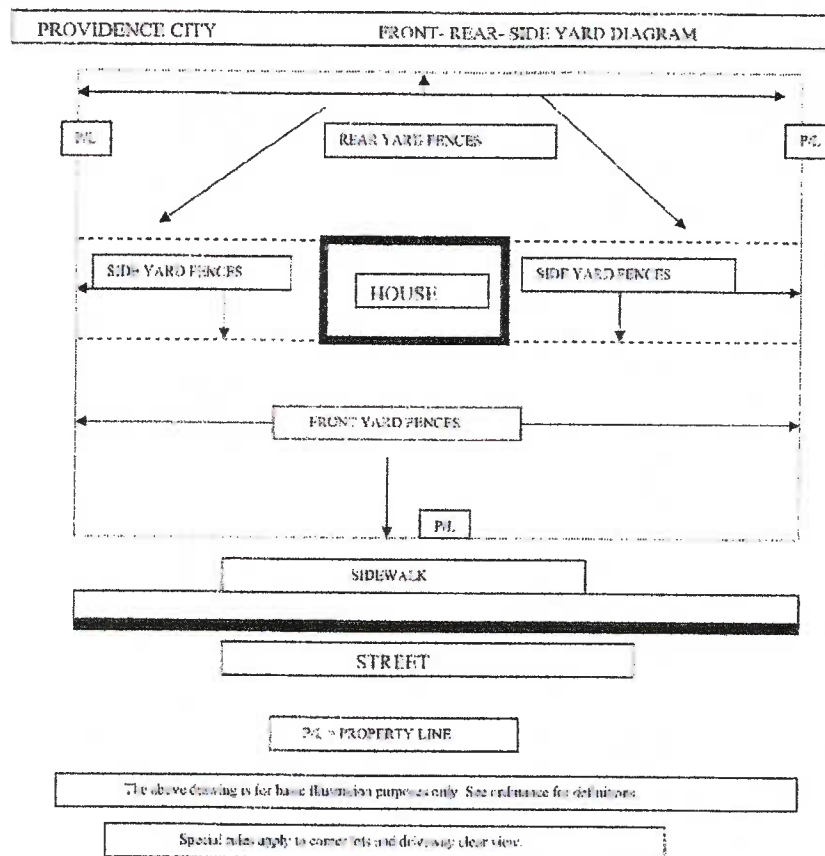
PROVIDENCE CITY

FRONT- REAR- SIDE YARD DIAGRAM

P/L

REAR YARD FENCES

P/L

SIDE YARD FENCES

HOUSE

SIDE YARD FENCES

FRONT YARD FENCES

P/L

SIDEWALK

STREET

P/L = PROPERTY LINE

The above drawing is for basic illustration purposes only. See ordinance for definitions.

Special rules apply to corner lots and driveway clear view.